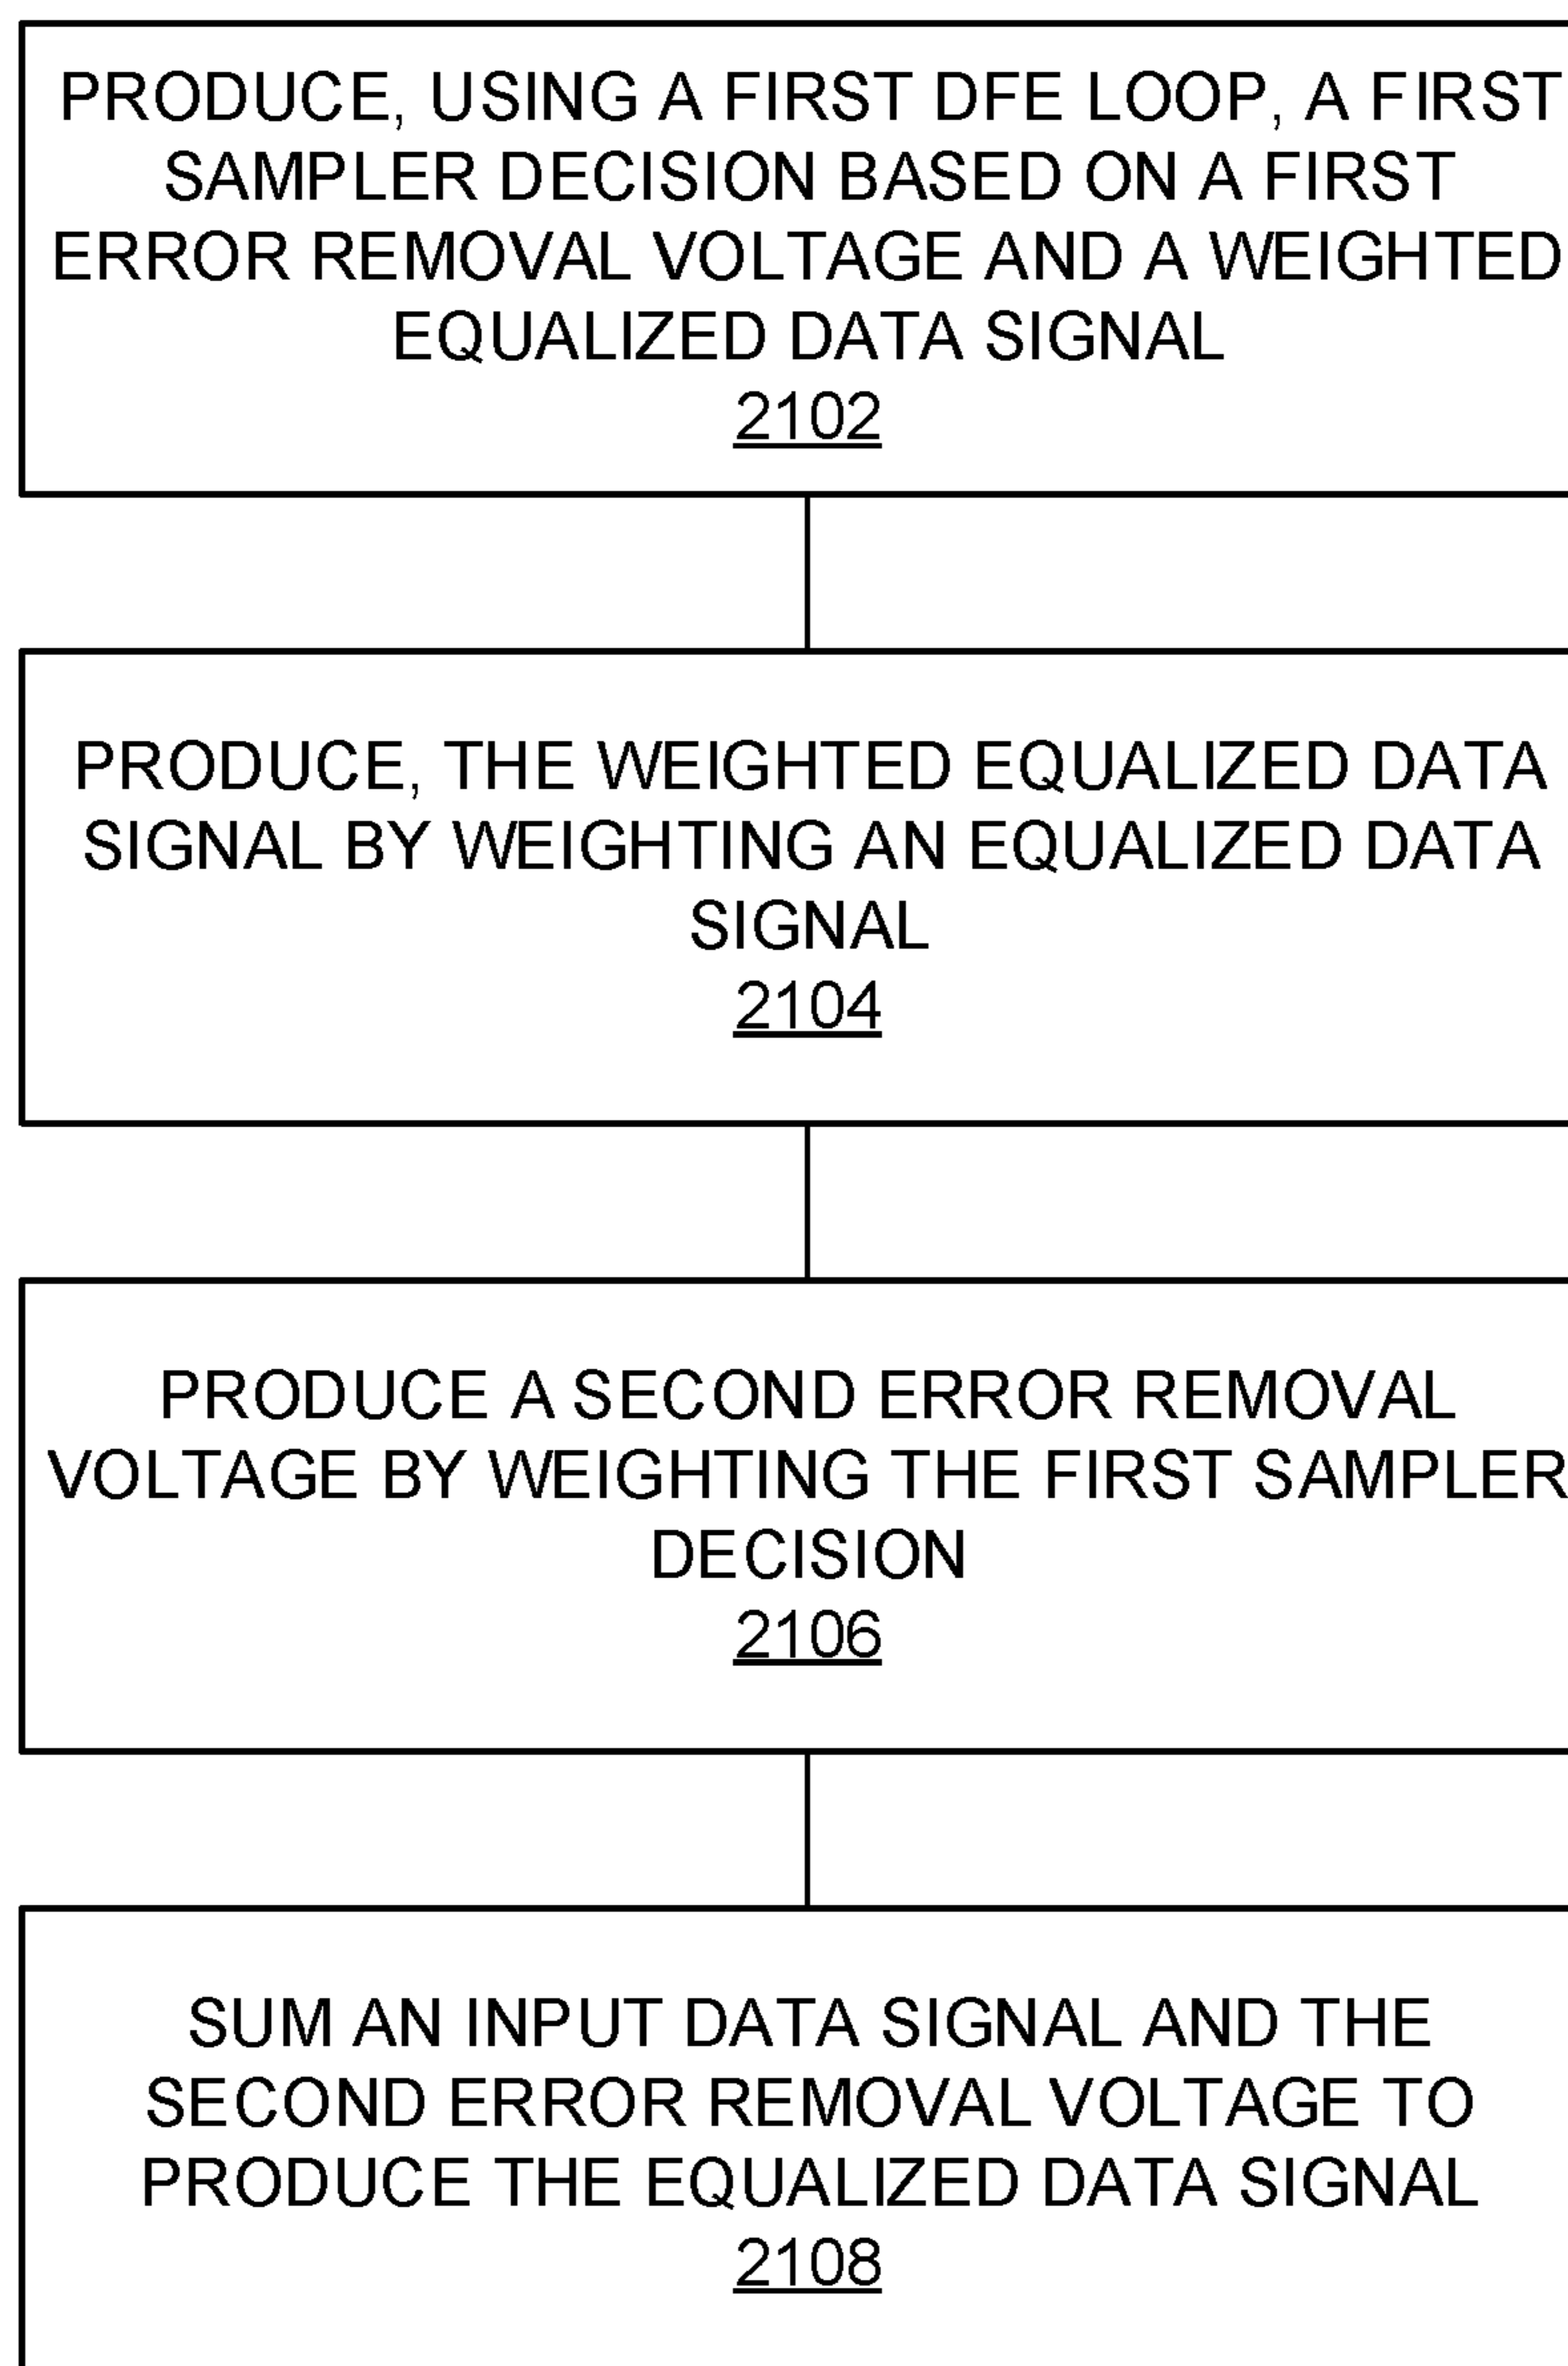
PRODUCE, USING A FIRST DFE LOOP, A FIRST SAMPLER DECISION BASED ON A FIRST ERROR REMOVAL VOLTAGE AND A WEIGHTED EQUALIZED DATA SIGNAL
2102

PRODUCE, THE WEIGHTED EQUALIZED DATA SIGNAL BY WEIGHTING AN EQUALIZED DATA SIGNAL
2104

PRODUCE A SECOND ERROR REMOVAL VOLTAGE BY WEIGHTING THE FIRST SAMPLER DECISION
2106

SUM AN INPUT DATA SIGNAL AND THE SECOND ERROR REMOVAL VOLTAGE TO PRODUCE THE EQUALIZED DATA SIGNAL
2108